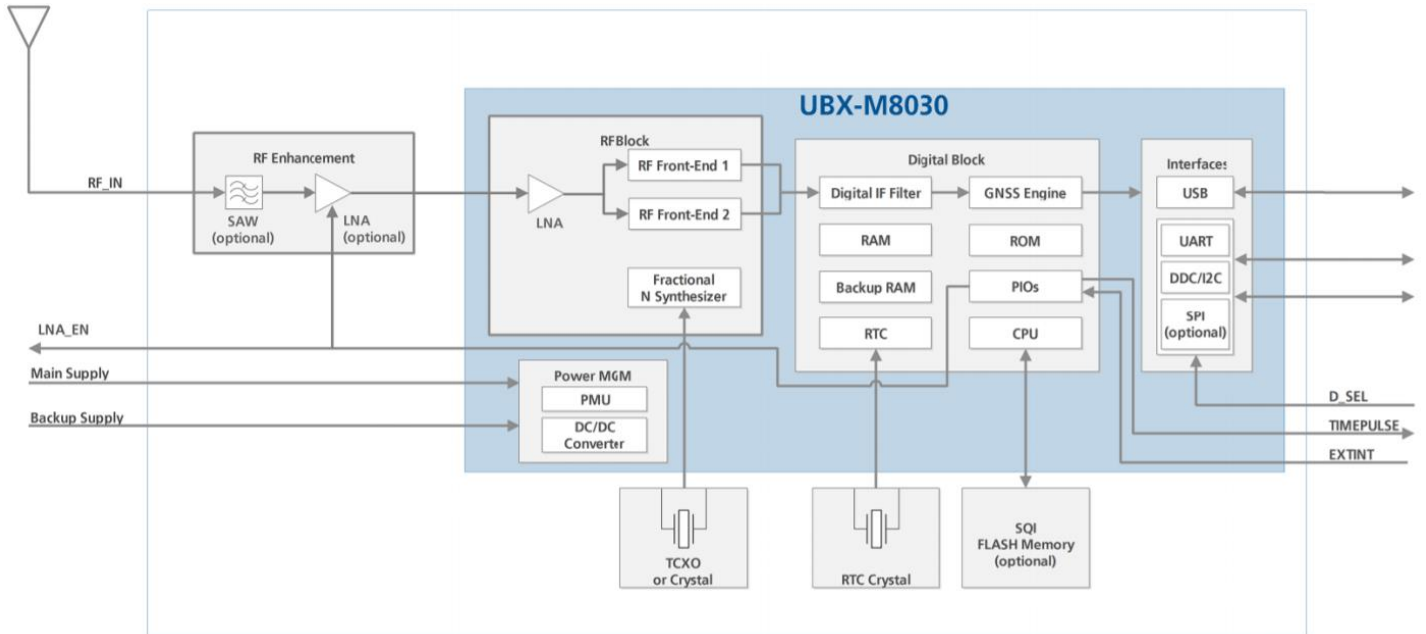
UBX-M8030

RF_IN

RF Enhancement
SAW (optional)
LNA (optional)

RFBlock
LNA
RF Front-End 1
RF Front-End 2
Fractional N Synthesizer

Digital Block
Digital IF Filter
GNSS Engine
RAM
ROM
Backup RAM
PIOs
RTC
CPU

Interfaces
USB
UART
DDC/I2C
SPI (optional)

LNA_EN
Main Supply
Backup Supply

Power MGM
PMU
DC/DC Converter

D_SEL
TIMEPULSE
EXTINT

TCXO or Crystal
RTC Crystal
SQI FLASH Memory (optional)